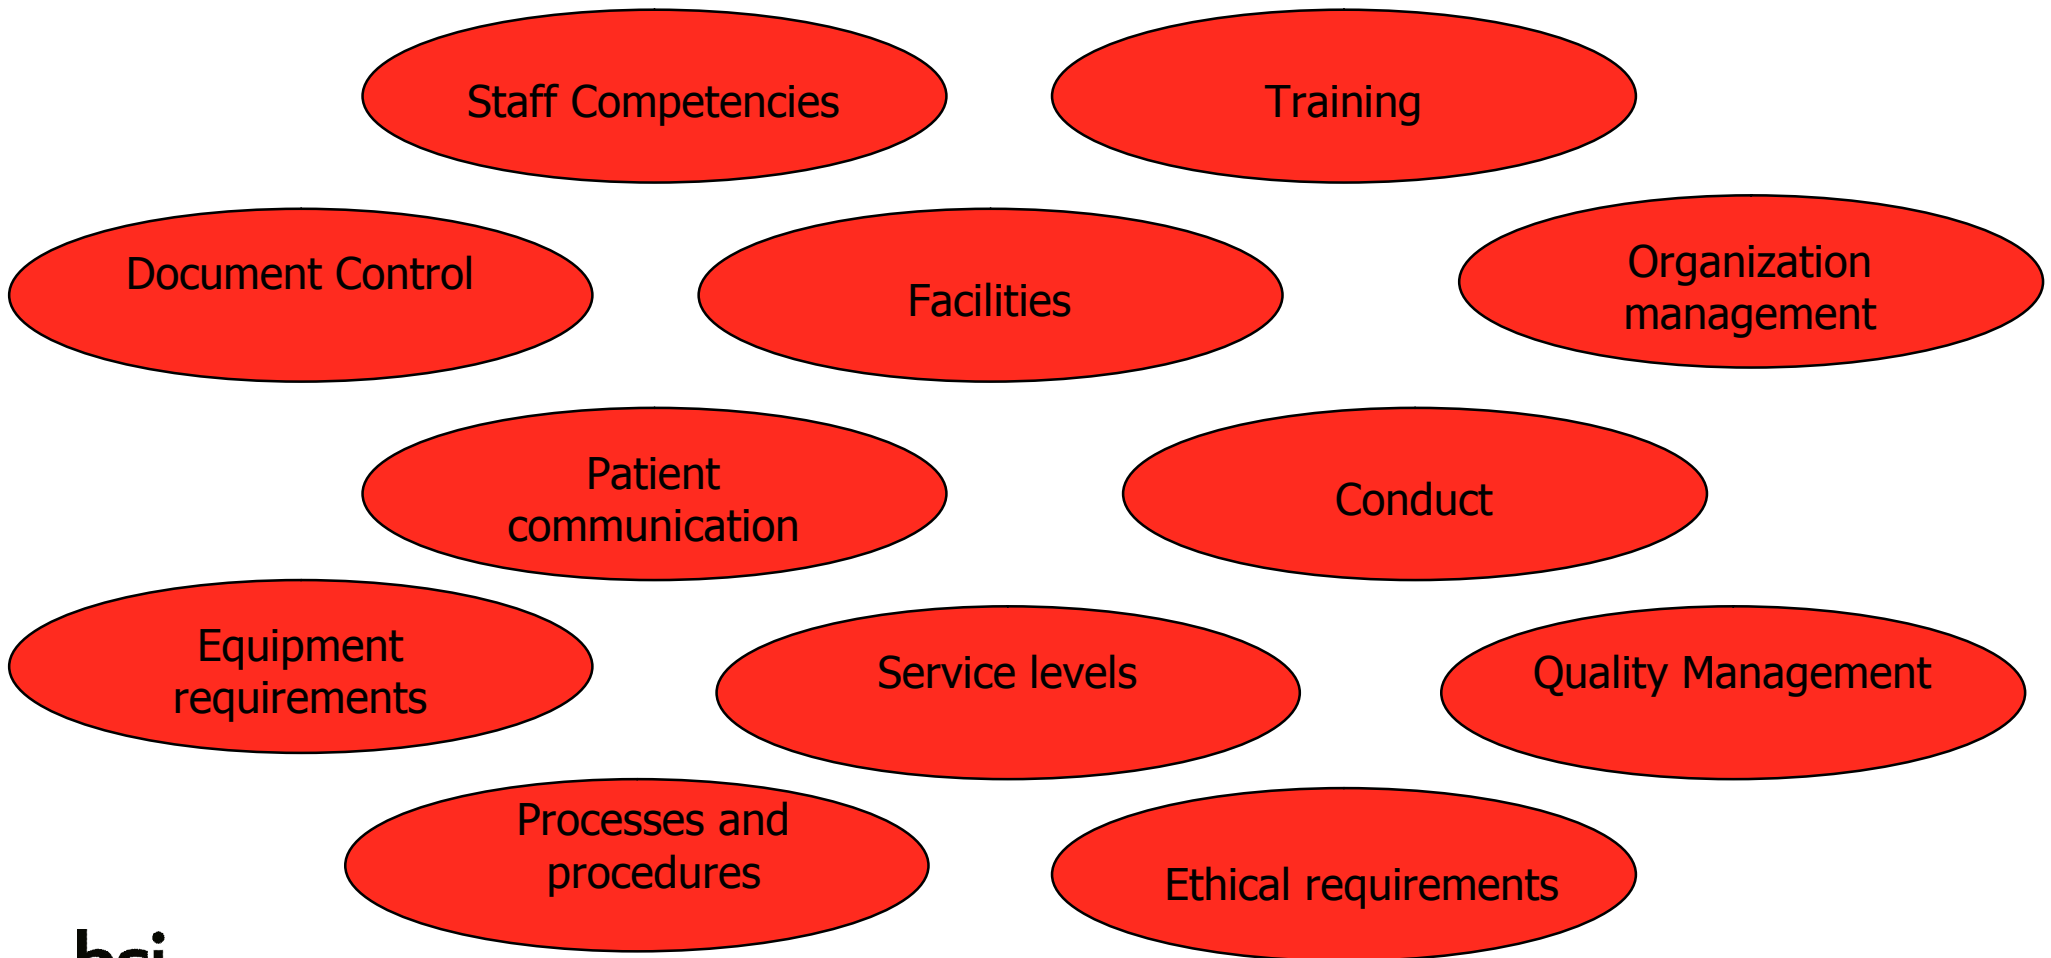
Staff Competencies

Training

Document Control

Facilities

Organization management

Patient communication

Conduct

Equipment requirements

Service levels

Quality Management

Processes and procedures

Ethical requirements

bsi